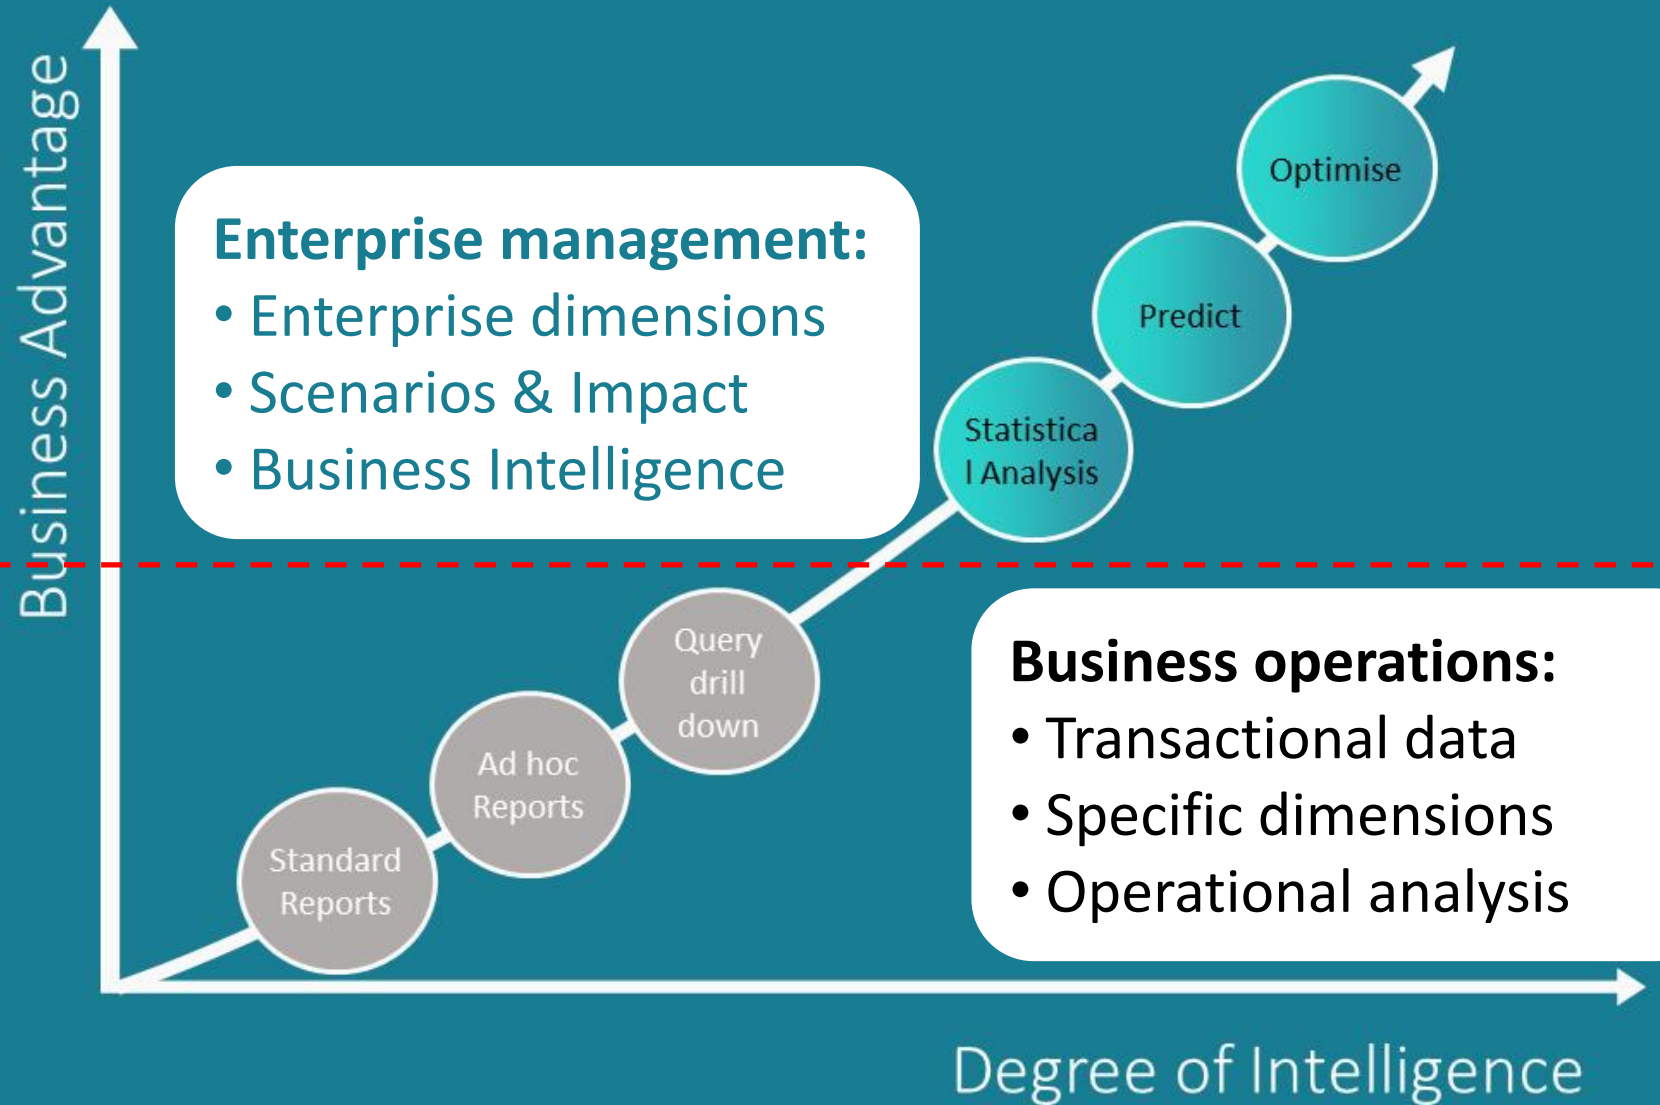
Business Advantage

Enterprise management:
• Enterprise dimensions
• Scenarios & Impact
• Business Intelligence

Optimise

Predict

Statistica l Analysis

Query drill down

Ad hoc Reports

Standard Reports

Business operations:
• Transactional data
• Specific dimensions
• Operational analysis

Degree of Intelligence